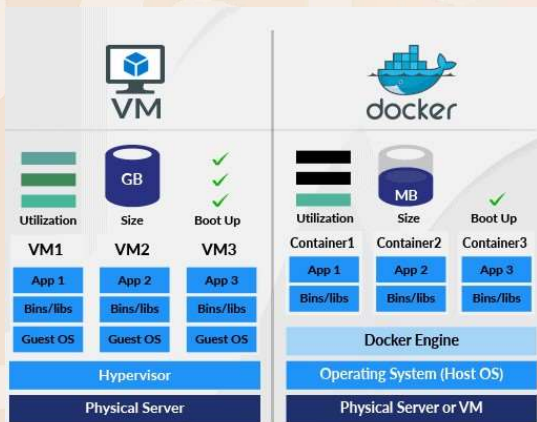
VM

docker

GB

Utilization Size Boot Up

VM1 VM2 VM3

App 1 App 2 App 3

Bins/libs Bins/libs Bins/libs

Guest OS Guest OS Guest OS

Hypervisor

Physical Server

MB

Utilization Size Boot Up

Container1 Container2 Container3

App 1 App 2 App 3

Bins/libs Bins/libs Bins/libs

Docker Engine

Operating System (Host OS)

Physical Server or VM